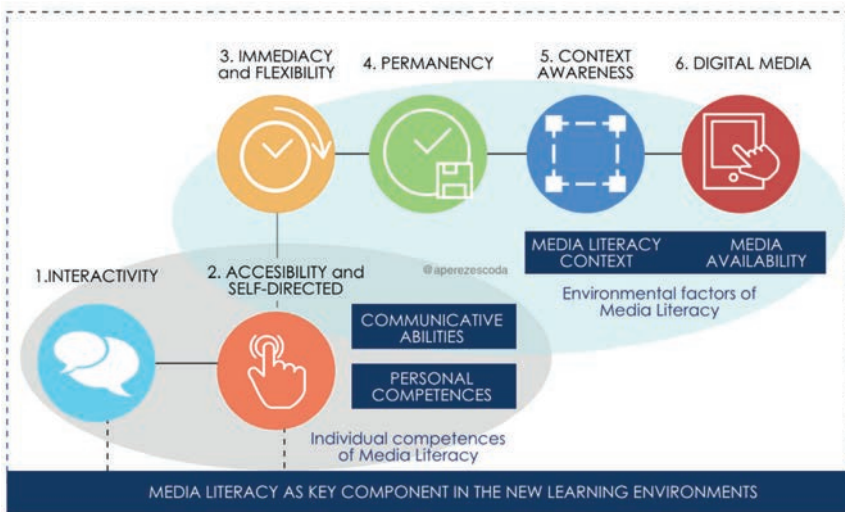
3. IMMEDIACY and FLEXIBILITY

4. PERMANENCY

5. CONTEXT AWARENESS

6. DIGITAL MEDIA

MEDIA LITERACY CONTEXT

MEDIA AVAILABILITY

@aperezescoda

Environmental factors of Media Literacy

1.INTERACTIVITY

2. ACCESIBILITY and SELF-DIRECTED

COMMUNICATIVE ABILITIES

PERSONAL COMPETENCES

Individual competences of Media Literacy

MEDIA LITERACY AS KEY COMPONENT IN THE NEW LEARNING ENVIRONMENTS